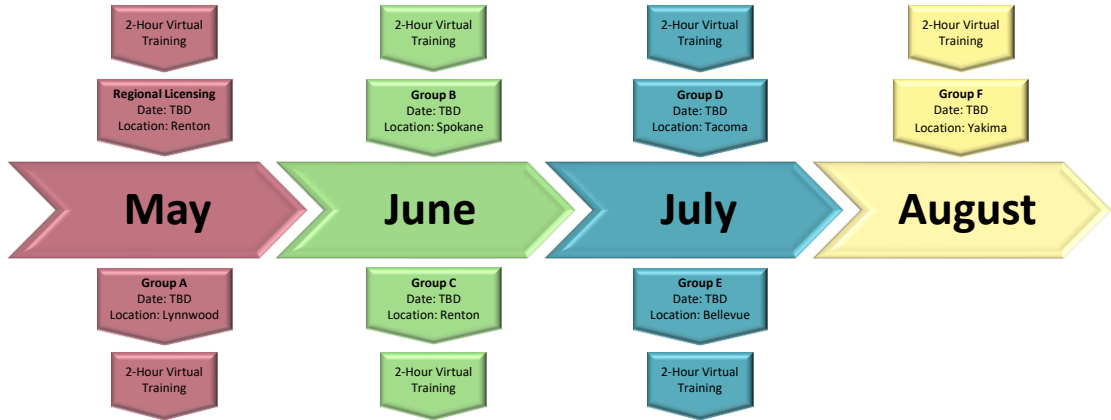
2-Hour Virtual Training

Regional Licensing
Date: TBD
Location: Renton

May

Group A
Date: TBD
Location: Lynnwood

2-Hour Virtual Training

2-Hour Virtual Training

Group B
Date: TBD
Location: Spokane

June

Group C
Date: TBD
Location: Renton

2-Hour Virtual Training

2-Hour Virtual Training

Group D
Date: TBD
Location: Tacoma

July

Group E
Date: TBD
Location: Bellevue

2-Hour Virtual Training

2-Hour Virtual Training

Group F
Date: TBD
Location: Yakima

August